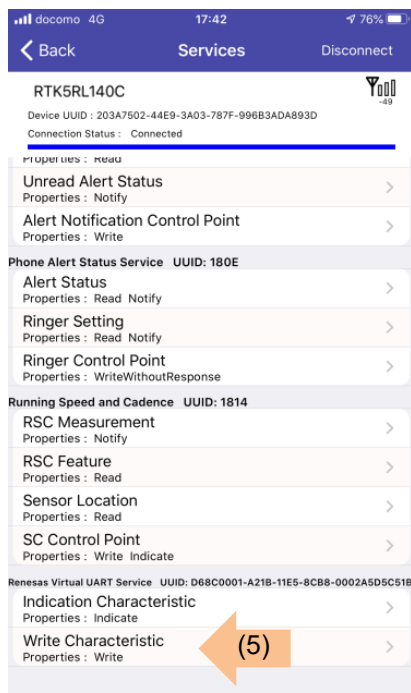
docomo 4G 17:42 76%

Back Services Disconnect

RTK5RL140C

-49

Device UUID : 203A7502-44E9-3A03-787F-996B3ADA893D

Connection Status : Connected

Properties : Read

Unread Alert Status
Properties : Notify

Alert Notification Control Point
Properties : Write

Phone Alert Status Service UUID: 180E

Alert Status
Properties : Read Notify

Ringer Setting
Properties : Read Notify

Ringer Control Point
Properties : WriteWithoutResponse

Running Speed and Cadence UUID: 1814

RSC Measurement
Properties : Notify

RSC Feature
Properties : Read

Sensor Location
Properties : Read

SC Control Point
Properties : Write Indicate

Renesas Virtual UART Service UUID: D68C0001-A21B-11E5-8CB8-0002A5D5C51B

Indication Characteristic
Properties : Indicate

Write Characteristic
Properties : Write

(5)